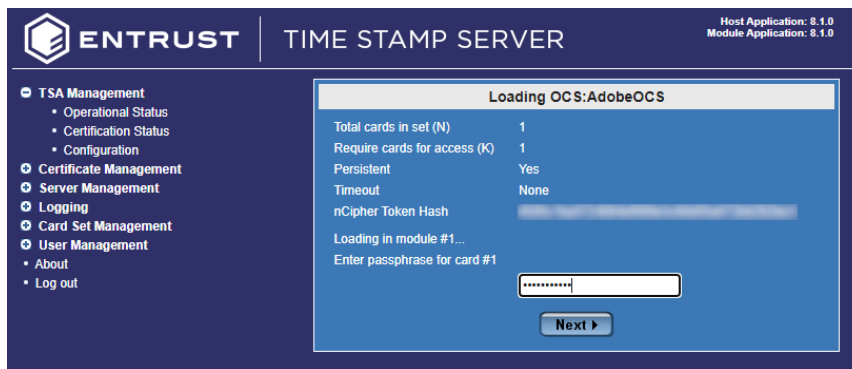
ENTRUST | TIME STAMP SERVER

Host Application: 8.1.0
Module Application: 8.1.0

TSA Management
Operational Status
Certification Status
Configuration
Certificate Management
Server Management
Logging
Card Set Management
User Management
About
Log out

Loading OCS:AdobeOCS

| | |
|---|---|
| Total cards in set (N) | 1 |
| Require cards for access (K) | 1 |
| Persistent | Yes |
| Timeout | None |
| nCipher Token Hash | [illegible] |

Loading in module #1...
Enter passphrase for card #1

••••••••••

Next ▸